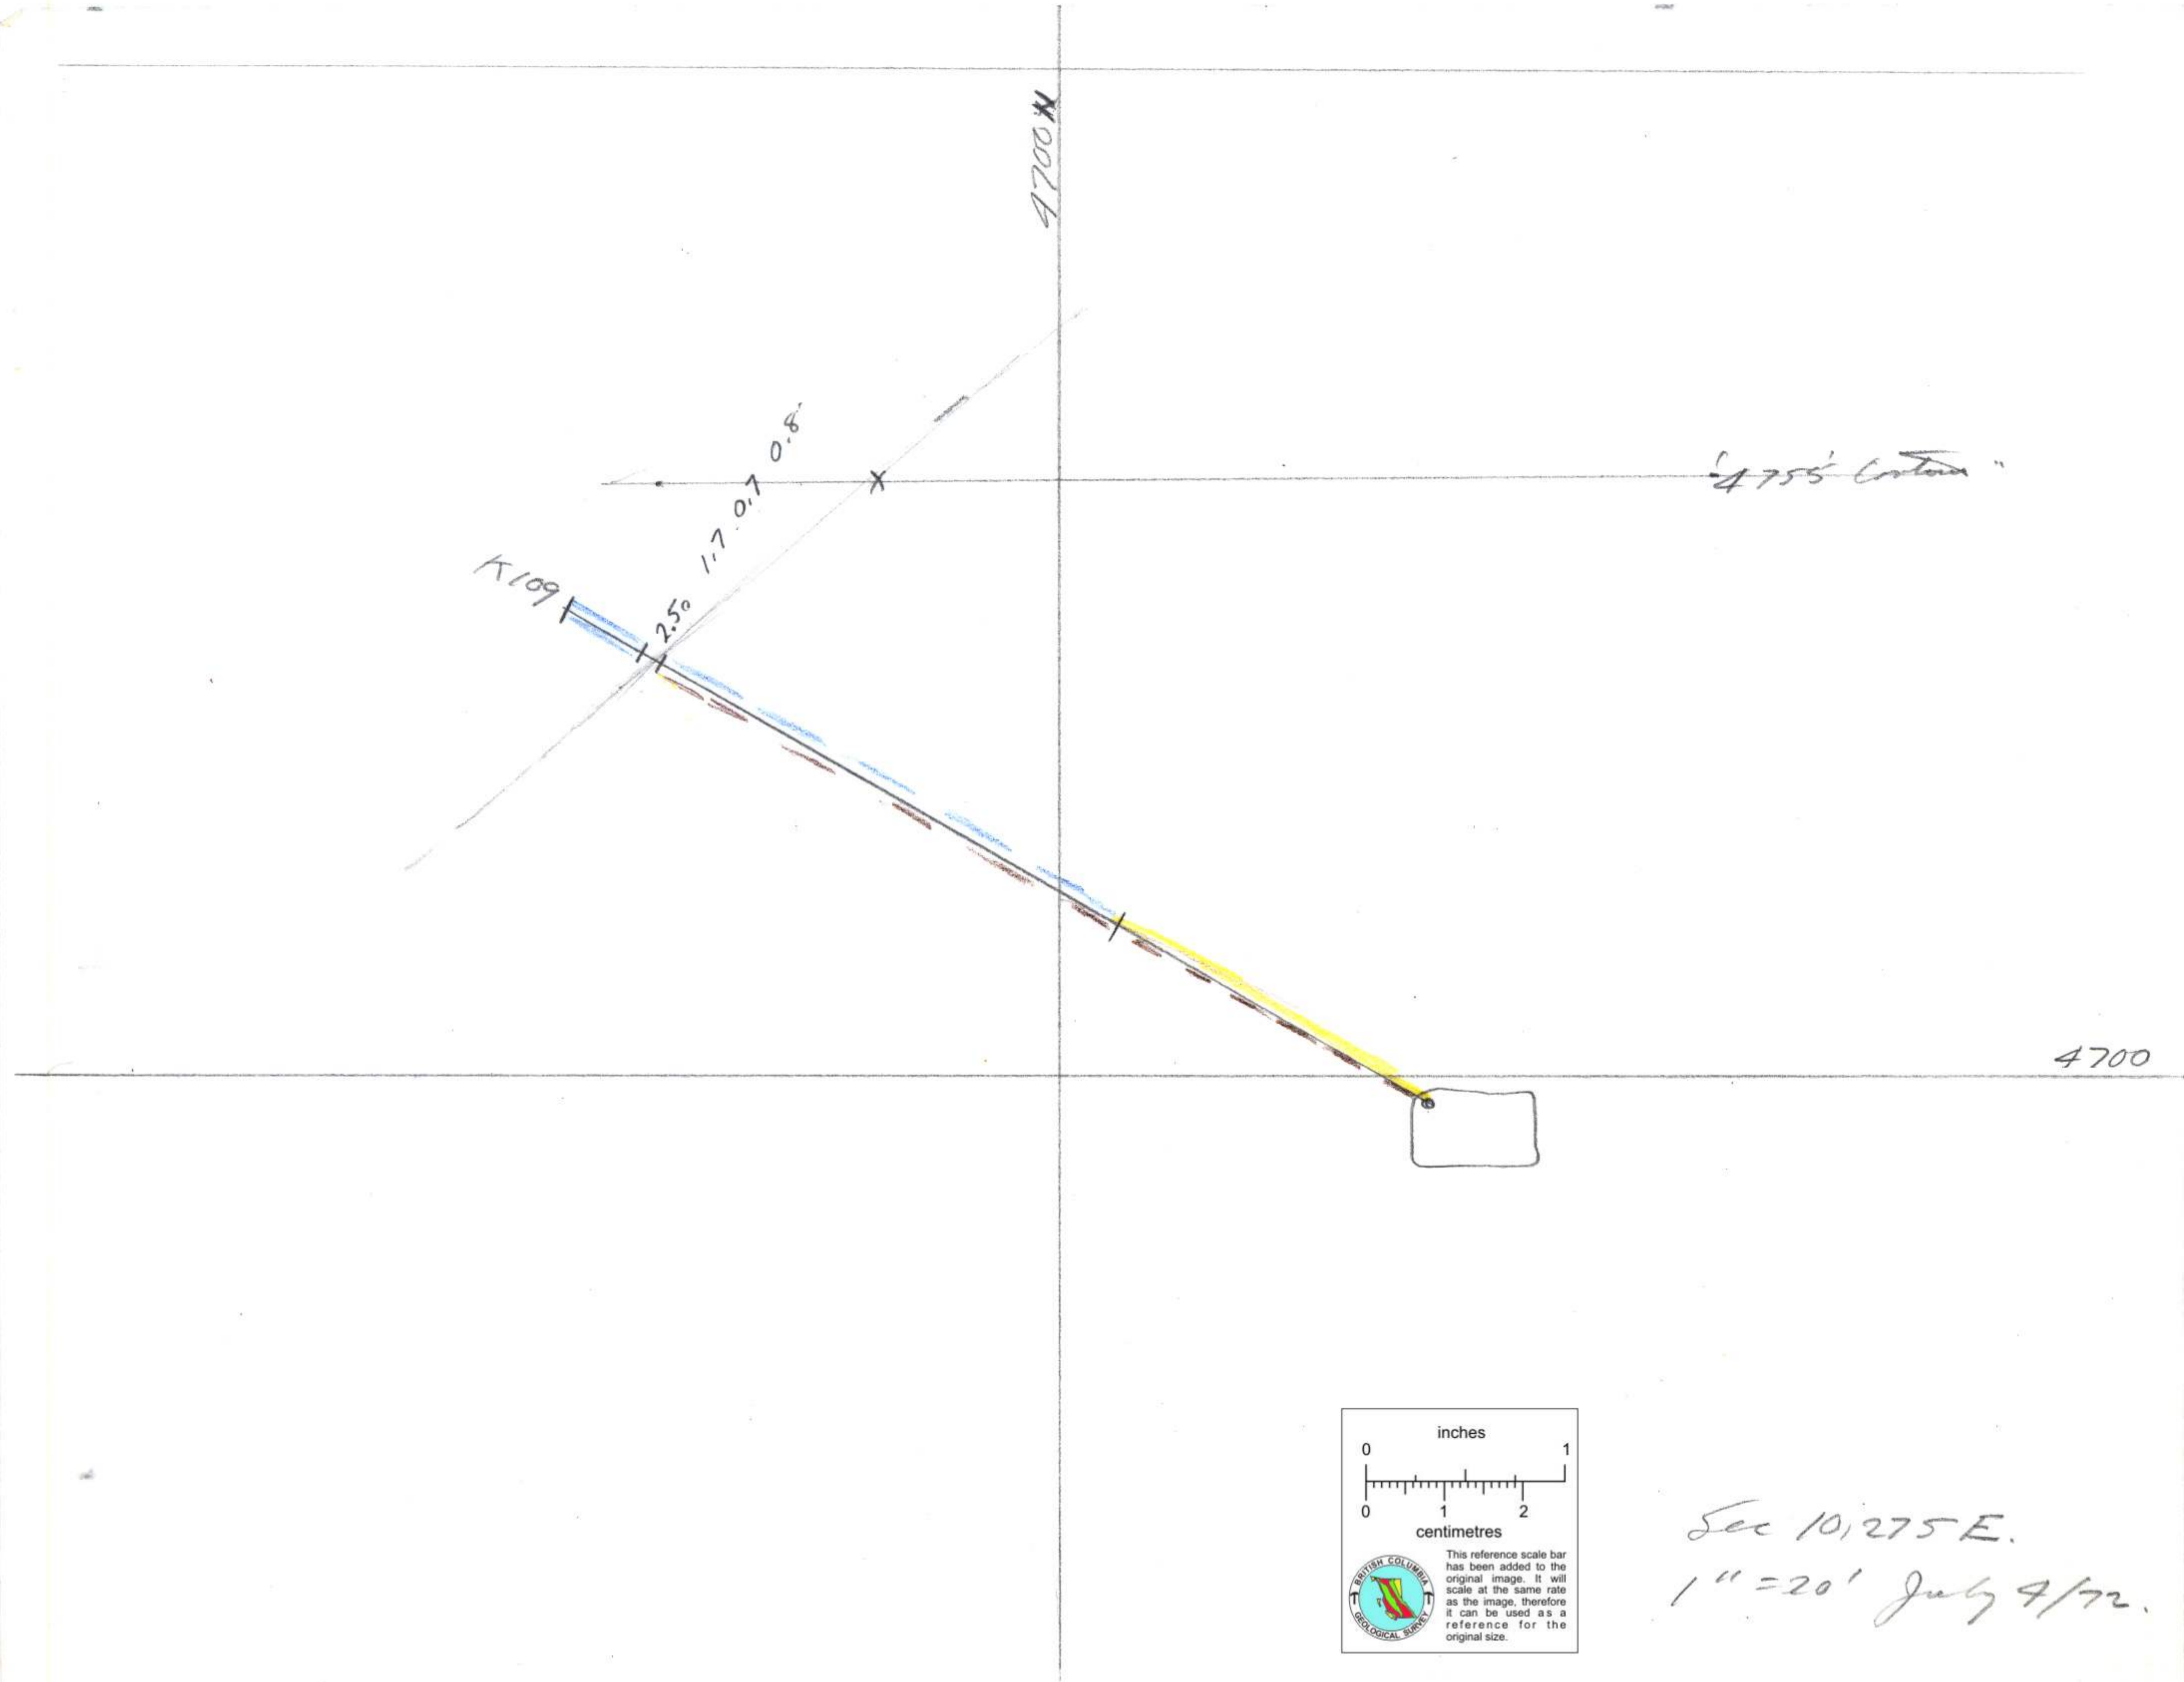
4700 N

"4755' Contour"

K109

2.50 1.7 0.7 0.8'

4700

inches
0 1
0 1 2
centimetres

BRITISH COLUMBIA GEOLOGICAL SURVEY

This reference scale bar has been added to the original image. It will scale at the same rate as the image, therefore it can be used as a reference for the original size.

Sec 10,275 E.
1" = 20' July 4/72.